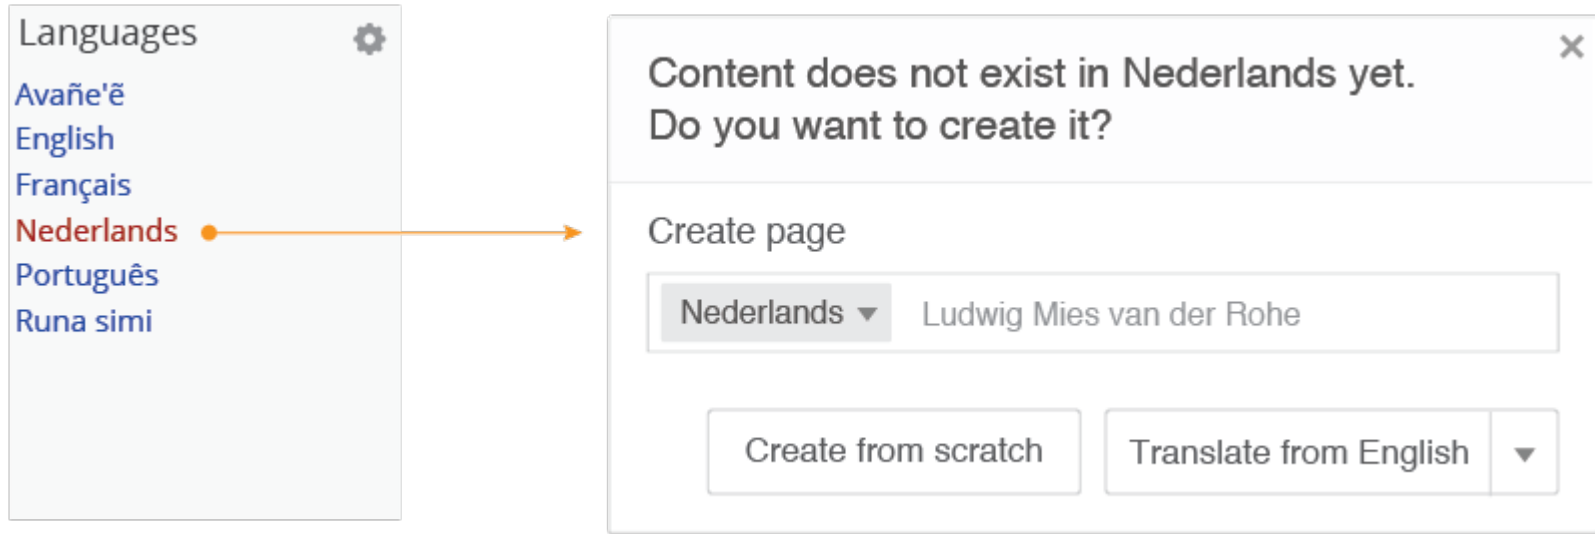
Languages
Avañe'ẽ
English
Français
Nederlands
Português
Runa simi

×
Content does not exist in Nederlands yet.
Do you want to create it?

Create page

Nederlands ▾ Ludwig Mies van der Rohe

Create from scratch
Translate from English ▾